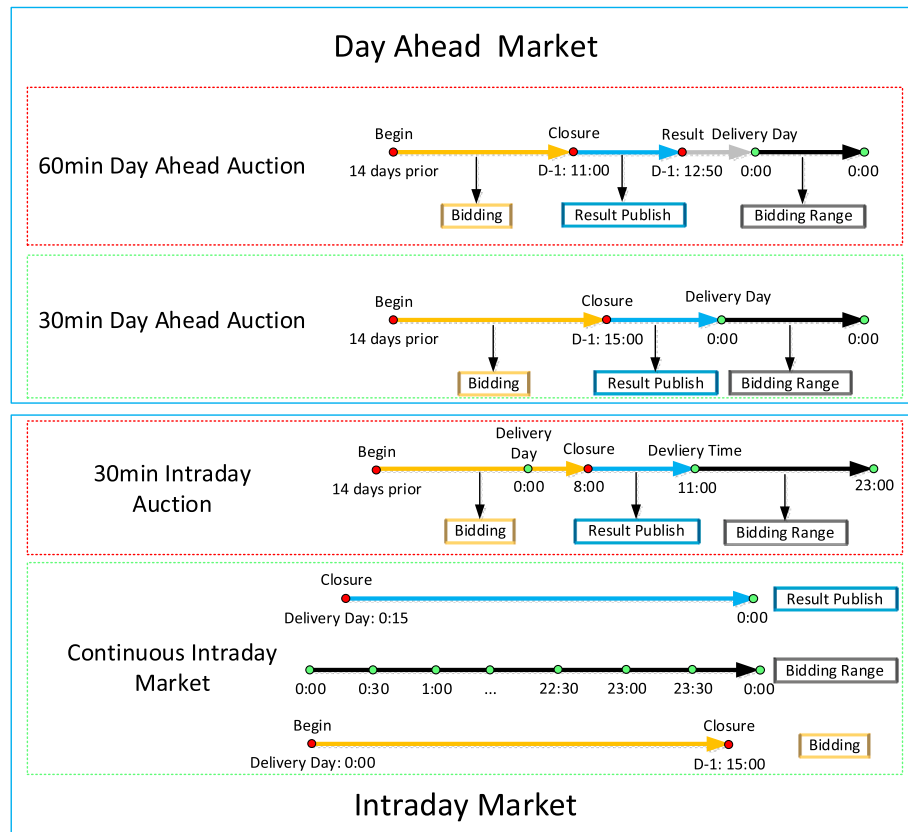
Day Ahead Market

60min Day Ahead Auction

Begin
14 days prior
Closure
D-1: 11:00
Result
D-1: 12:50
Delivery Day
0:00
0:00
Bidding
Result Publish
Bidding Range

30min Day Ahead Auction

Begin
14 days prior
Closure
D-1: 15:00
Delivery Day
0:00
0:00
Bidding
Result Publish
Bidding Range

30min Intraday Auction

Begin
14 days prior
Delivery Day
0:00
Closure
8:00
Devliery Time
11:00
23:00
Bidding
Result Publish
Bidding Range

Continuous Intraday Market

Closure
Delivery Day: 0:15
0:00
Result Publish

0:00 0:30 1:00 ... 22:30 23:00 23:30 0:00
Bidding Range

Begin
Delivery Day: 0:00
Closure
D-1: 15:00
Bidding

Intraday Market